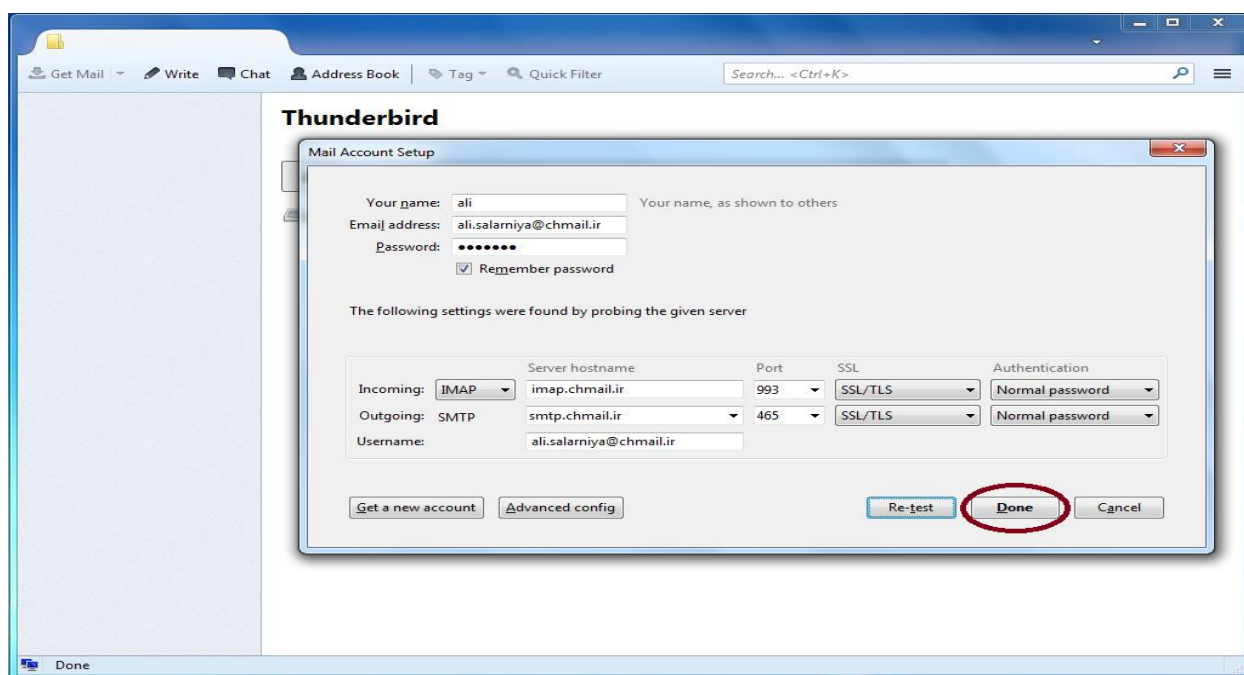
Get Mail Write Chat Address Book Tag Quick Filter Search... <Ctrl+K>

Thunderbird

Mail Account Setup

Your name: ali Your name, as shown to others
Email address: ali.salarniya@chmail.ir
Password: •••••••
Remember password

The following settings were found by probing the given server

| | | Server hostname | Port | SSL | Authentication |
|---|---|---|---|---|---|
| Incoming: | IMAP | imap.chmail.ir | 993 | SSL/TLS | Normal password |
| Outgoing: | SMTP | smtp.chmail.ir | 465 | SSL/TLS | Normal password |
| Username: | | ali.salarniya@chmail.ir | | | |

Get a new account Advanced config Re-test Done Cancel

Done